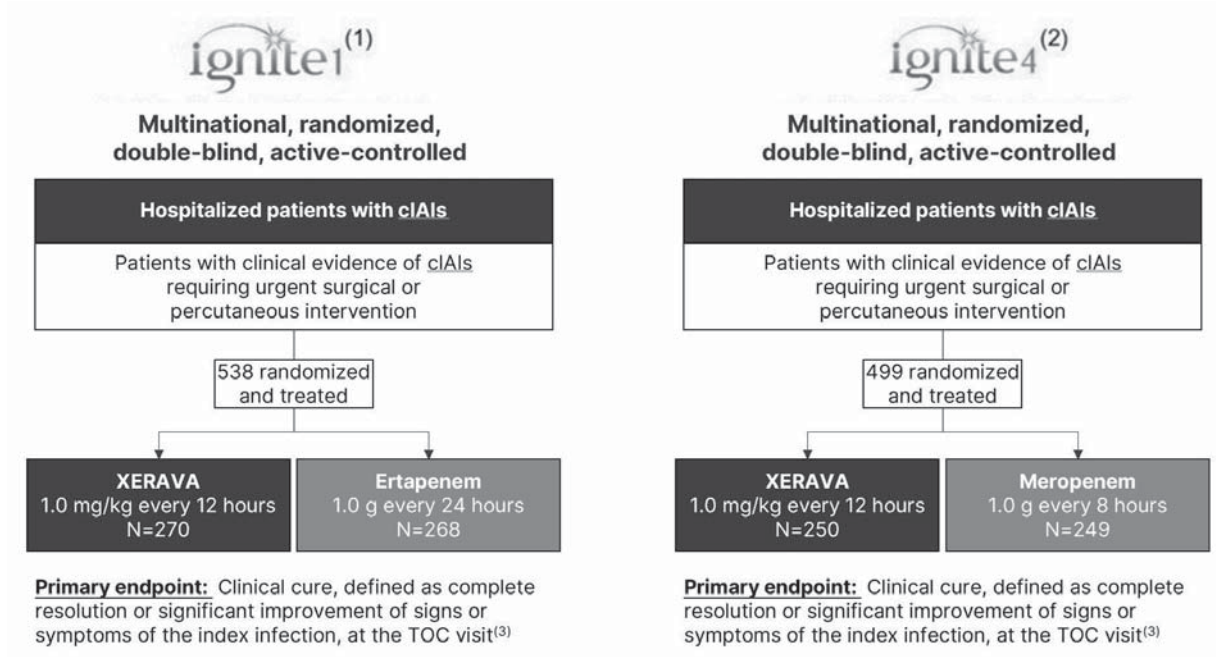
ignite1$^{(1)}$

Multinational, randomized, double-blind, active-controlled

Hospitalized patients with cIAIs

Patients with clinical evidence of cIAIs requiring urgent surgical or percutaneous intervention

538 randomized and treated

XERAVA
1.0 mg/kg every 12 hours
N=270

Ertapenem
1.0 g every 24 hours
N=268

Primary endpoint: Clinical cure, defined as complete resolution or significant improvement of signs or symptoms of the index infection, at the TOC visit$^{(3)}$

ignite4$^{(2)}$

Multinational, randomized, double-blind, active-controlled

Hospitalized patients with cIAIs

Patients with clinical evidence of cIAIs requiring urgent surgical or percutaneous intervention

499 randomized and treated

XERAVA
1.0 mg/kg every 12 hours
N=250

Meropenem
1.0 g every 8 hours
N=249

Primary endpoint: Clinical cure, defined as complete resolution or significant improvement of signs or symptoms of the index infection, at the TOC visit$^{(3)}$